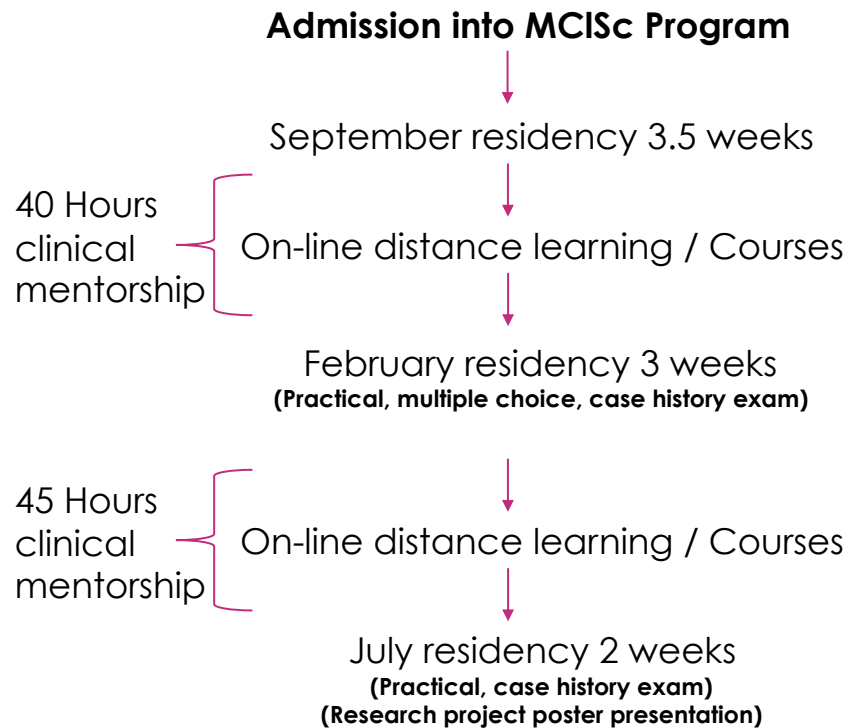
Admission into MClSc Program

September residency 3.5 weeks

40 Hours clinical mentorship

On-line distance learning / Courses

February residency 3 weeks
(Practical, multiple choice, case history exam)

45 Hours clinical mentorship

On-line distance learning / Courses

July residency 2 weeks
(Practical, case history exam)
(Research project poster presentation)